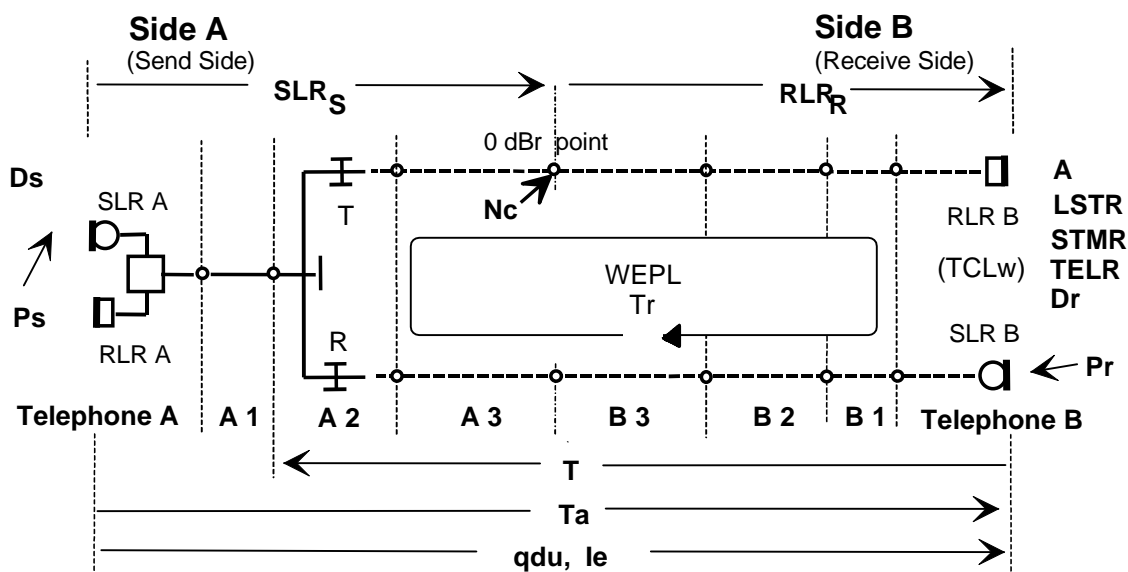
Side A
(Send Side)

Side B
(Receive Side)

$SLR_S$

$RLR_R$

0 dBr point

Ds

SLR A

T

Nc

A

RLR B

LSTR

STMR

WEPL

(TCLw)

TELR

Tr

Dr

Ps

RLR A

R

SLR B

Pr

Telephone A

A 1

A 2

A 3

B 3

B 2

B 1

Telephone B

T

Ta

qdu, Ie